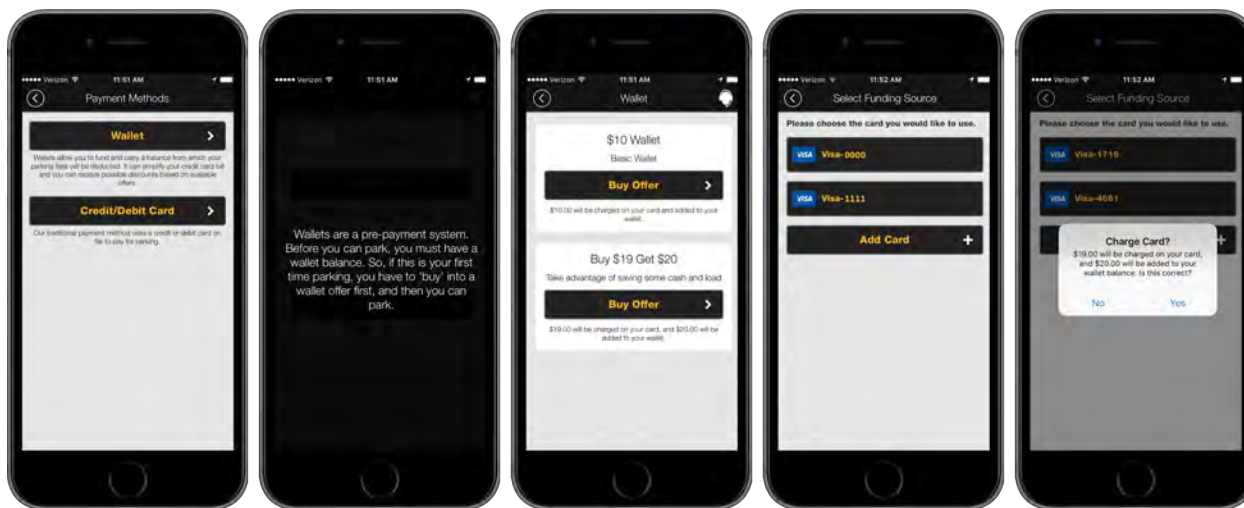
••••• Verizon 11:51 AM

Payment Methods

Wallet

Wallets allow you to fund and carry a balance from which your parking fees will be deducted. It can simplify your credit card bill and you can receive possible discounts based on available offers.

Credit/Debit Card

Our traditional payment method uses a credit or debit card on file to pay for parking.

••••• Verizon 11:51 AM

Wallets are a pre-payment system. Before you can park, you must have a wallet balance. So, if this is your first time parking, you have to 'buy' into a wallet offer first, and then you can park.

••••• Verizon 11:51 AM

Wallet

$10 Wallet

Basic Wallet

Buy Offer

$10.00 will be charged on your card and added to your wallet.

Buy $19 Get $20

Take advantage of saving some cash and load

Buy Offer

$19.00 will be charged on your card, and $20.00 will be added to your wallet.

••••• Verizon 11:52 AM

Select Funding Source

Please choose the card you would like to use.

VISA Visa-0000

VISA Visa-1111

Add Card +

••••• Verizon 11:52 AM

Select Funding Source

Please choose the card you would like to use.

VISA Visa-1716

VISA Visa-4661

Charge Card?

$19.00 will be charged on your card, and $20.00 will be added to your wallet balance. Is this correct?

No

Yes